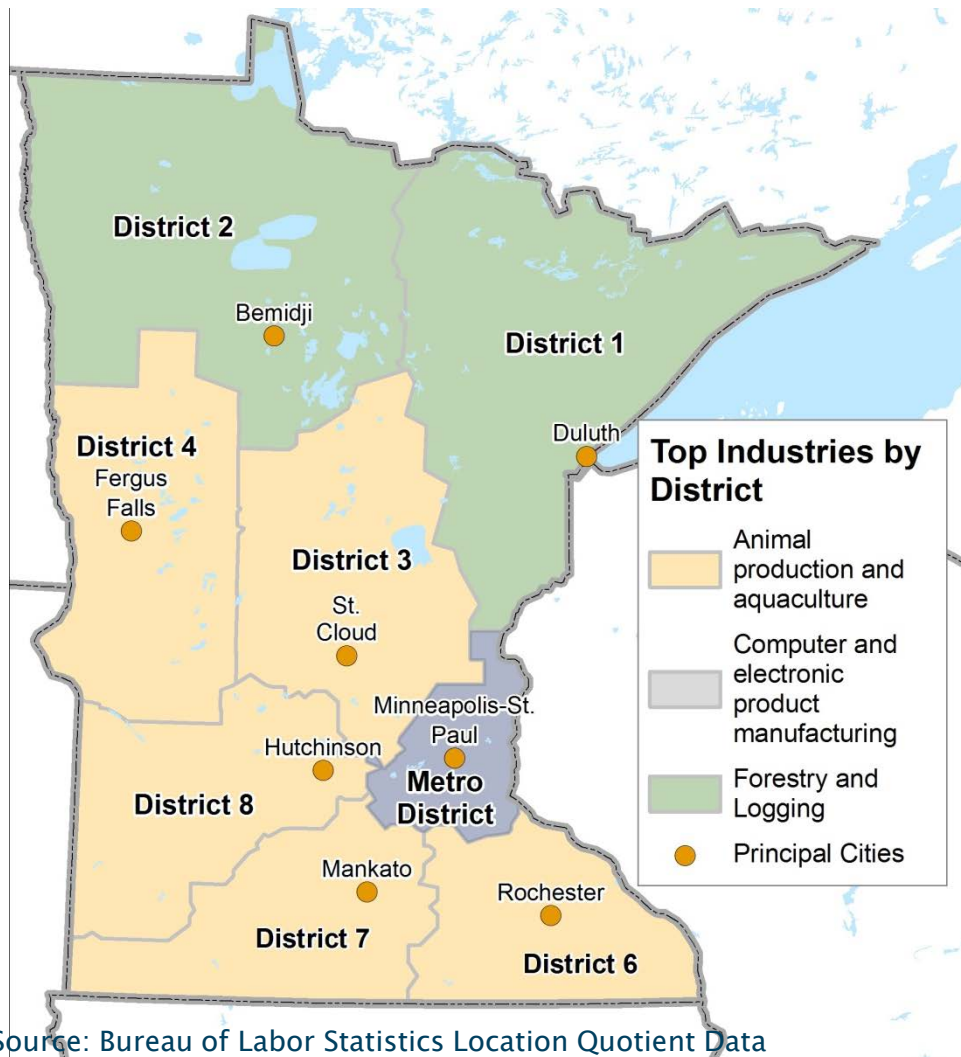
District 2

Bemidji

District 1

District 4

Fergus Falls

Duluth

District 3

St. Cloud

Minneapolis-St. Paul

Hutchinson

Metro District

District 8

Mankato

Rochester

District 7

District 6

Top Industries by District

Animal production and aquaculture

Computer and electronic product manufacturing

Forestry and Logging

Principal Cities

Source: Bureau of Labor Statistics Location Quotient Data